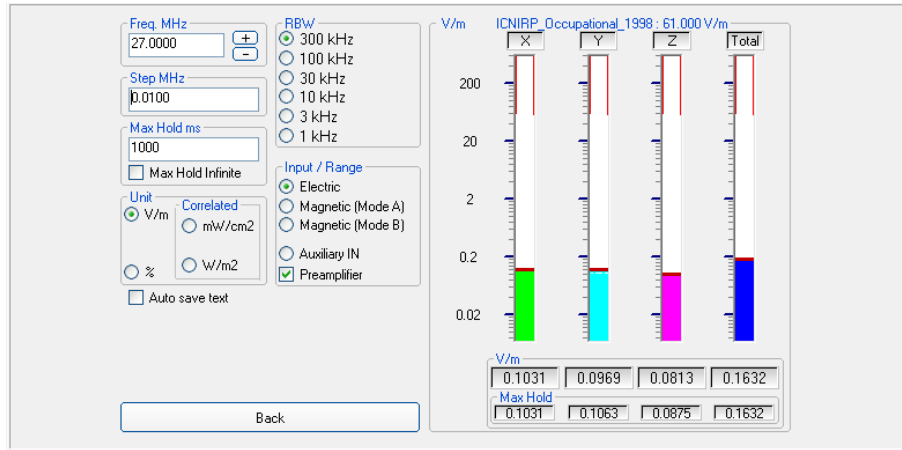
Freq. MHz
27.0000
+
−

Step MHz
0.0100

Max Hold ms
1000
Max Hold Infinite

Unit
V/m
%
Correlated
mW/cm2
W/m2

Auto save text

RBW
300 kHz
100 kHz
30 kHz
10 kHz
3 kHz
1 kHz

Input / Range
Electric
Magnetic (Mode A)
Magnetic (Mode B)
Auxiliary IN
Preamplifier

V/m
ICNIRP_Occupational_1998 : 61.000 V/m

| X | Y | Z | Total |
|---|---|---|---|

200
20
2
0.2
0.02

V/m
| 0.1031 | 0.0969 | 0.0813 | 0.1632 |
|---|---|---|---|

Max Hold
| 0.1031 | 0.1063 | 0.0875 | 0.1632 |
|---|---|---|---|

Back